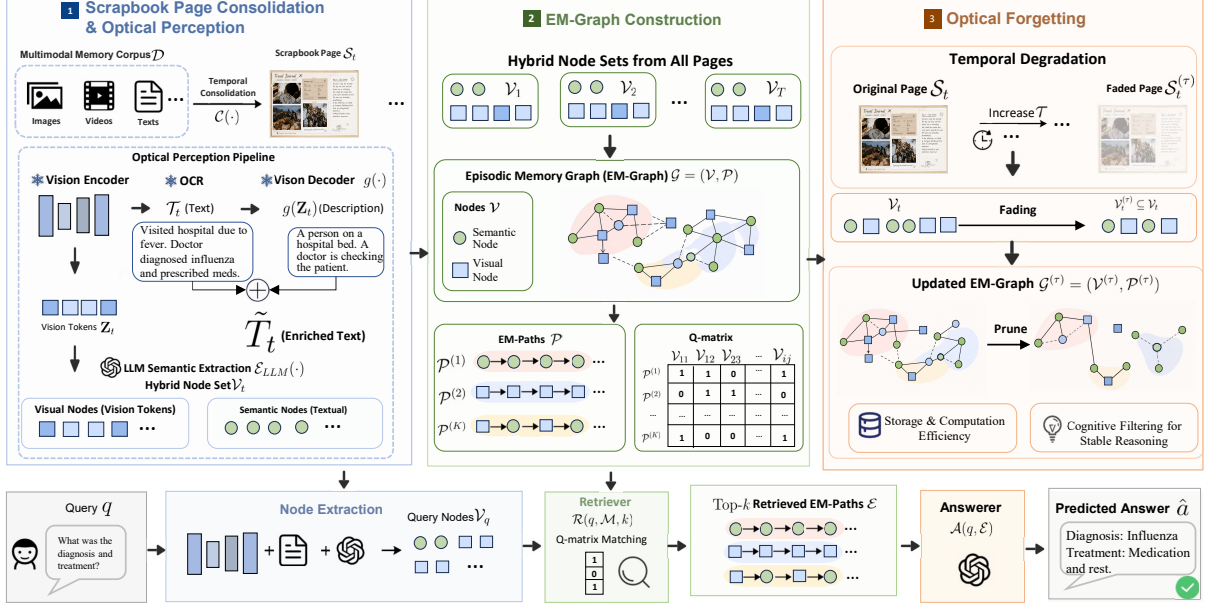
1 Scrapbook Page Consolidation & Optical Perception

Multimodal Memory Corpus $\mathcal{D}$

Images Videos Texts ...

Temporal Consolidation $\mathcal{C}(\cdot)$

Scrapbook Page $\mathcal{S}_t$

...

Optical Perception Pipeline

Vision Encoder

OCR

Vison Decoder $g(\cdot)$

$\mathcal{T}_t$ (Text)

$g(\mathbf{Z}_t)$ (Description)

Visited hospital due to fever. Doctor diagnosed influenza and prescribed meds.

A person on a hospital bed. A doctor is checking the patient.

Vision Tokens $\mathbf{Z}_t$

$\tilde{T}_t$ (Enriched Text)

LLM Semantic Extraction $\mathcal{E}_{LLM}(\cdot)$

Hybrid Node Set $\mathcal{V}_t$

Visual Nodes (Vision Tokens)

...

Semantic Nodes (Textual)

...

2 EM-Graph Construction

Hybrid Node Sets from All Pages

$\mathcal{V}_1$

$\mathcal{V}_2$

...

$\mathcal{V}_T$

Episodic Memory Graph (EM-Graph) $\mathcal{G} = (\mathcal{V}, \mathcal{P})$

Nodes $\mathcal{V}$

Semantic Node

Visual Node

EM-Paths $\mathcal{P}$

$\mathcal{P}^{(1)}$ ...

$\mathcal{P}^{(2)}$ ...

$\mathcal{P}^{(K)}$ ...

Q-matrix

| | $\mathcal{V}_{11}$ | $\mathcal{V}_{12}$ | $\mathcal{V}_{23}$ | ... | $\mathcal{V}_{ij}$ |
|---|---|---|---|---|---|
| $\mathcal{P}^{(1)}$ | 1 | 1 | 0 | ... | 1 |
| $\mathcal{P}^{(2)}$ | 0 | 1 | 1 | ... | 0 |
| ... | ... | ... | ... | ... | ... |
| $\mathcal{P}^{(K)}$ | 1 | 0 | 0 | ... | 1 |

3 Optical Forgetting

Temporal Degradation

Original Page $\mathcal{S}_t$

Increase $\mathcal{T}$

...

...

Faded Page $\mathcal{S}_t^{(\tau)}$

$\mathcal{V}_t$

Fading

$\mathcal{V}_t^{(\tau)} \subseteq \mathcal{V}_t$

Updated EM-Graph $\mathcal{G}^{(\tau)} = (\mathcal{V}^{(\tau)}, \mathcal{P}^{(\tau)})$

Prune

Storage & Computation Efficiency

Cognitive Filtering for Stable Reasoning

Query $q$

What was the diagnosis and treatment?

Node Extraction

Query Nodes $\mathcal{V}_q$

...

Retriever

$\mathcal{R}(q, \mathcal{M}, k)$

Q-matrix Matching

1
0
1

Top-$k$ Retrieved EM-Paths $\mathcal{E}$

...

...

...

Answerer

$\mathcal{A}(q, \mathcal{E})$

Predicted Answer $\hat{a}$

Diagnosis: Influenza
Treatment: Medication and rest.